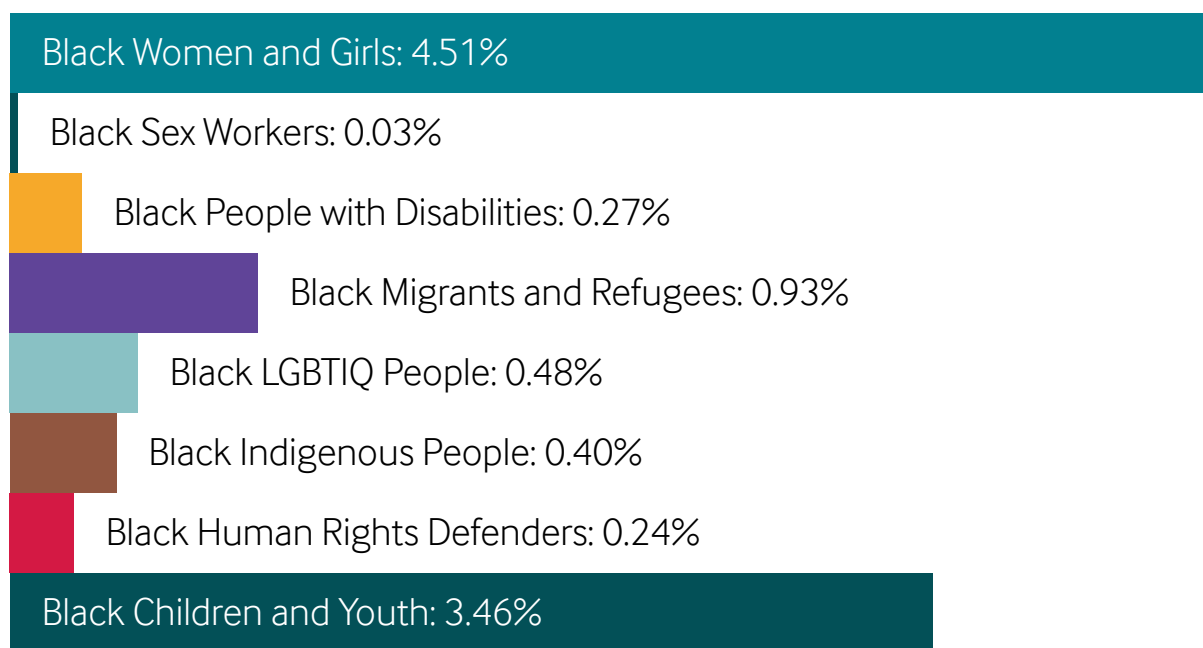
Black Women and Girls: 4.51%

Black Sex Workers: 0.03%

Black People with Disabilities: 0.27%

Black Migrants and Refugees: 0.93%

Black LGBTIQ People: 0.48%

Black Indigenous People: 0.40%

Black Human Rights Defenders: 0.24%

Black Children and Youth: 3.46%